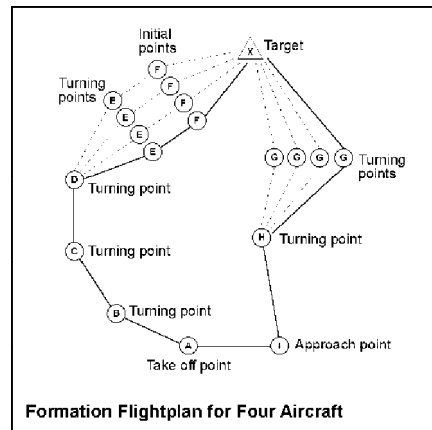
Initial points

X Target

F

F

F

F

Turning points

E

E

E

E

G G G G Turning points

D Turning point

H Turning point

C Turning point

B Turning point

A

I Approach point

Take off point

Formation Flightplan for Four Aircraft